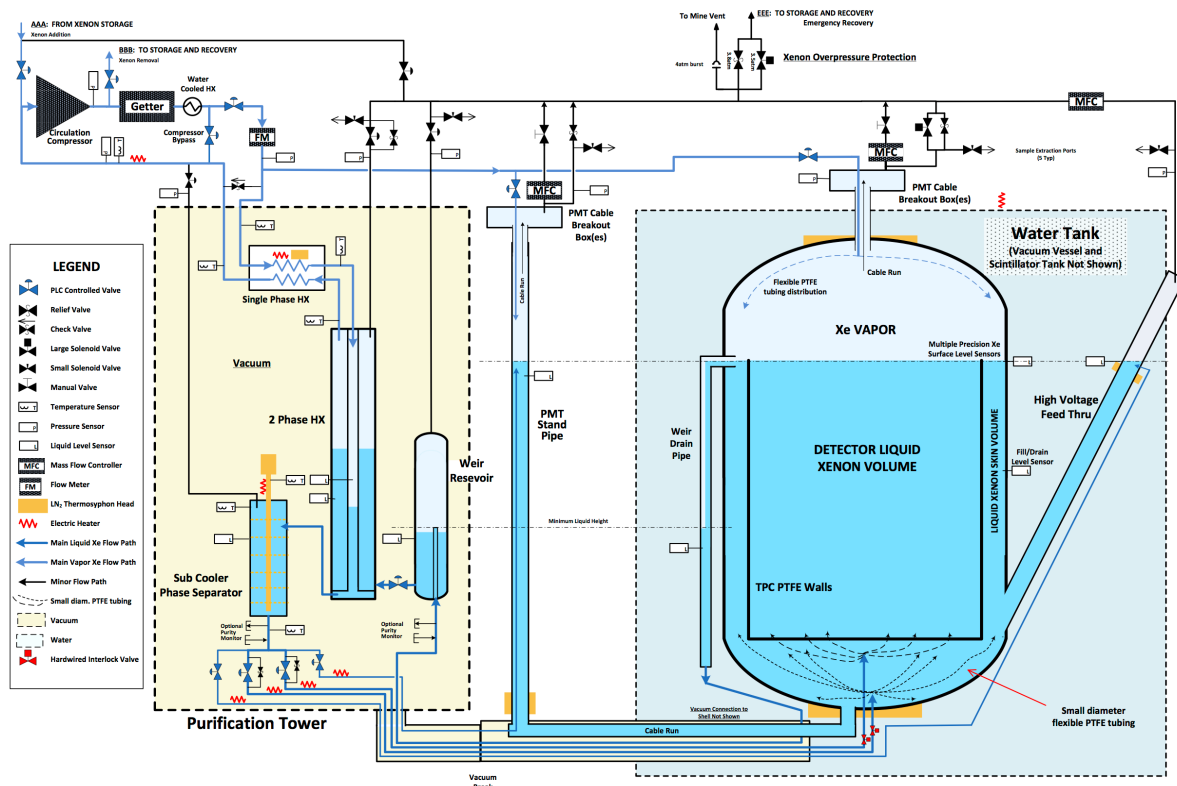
AAA: FROM XENON STORAGE
Xenon Addition

BBB: TO STORAGE AND RECOVERY
Xenon Removal

To Mine Vent

EEE: TO STORAGE AND RECOVERY
Emergency Recovery

4atm burst

5.5atm

5.5atm

Xenon Overpressure Protection

Getter

Water Cooled HX

Circulation Compressor

Compressor Bypass

FM

MFC

MFC

MFC

Sample Extraction Ports (5 Typ)

P

P

P

P

P

P

T

T

T

T

T

L

L

L

L

L

L

L

PMT Cable Breakout Box(es)

PMT Cable Breakout Box(es)

Water Tank

(Vacuum Vessel and Scintillator Tank Not Shown)

LEGEND

PLC Controlled Valve

Relief Valve

Check Valve

Large Solenoid Valve

Small Solenoid Valve

Manual Valve

Temperature Sensor

Pressure Sensor

Liquid Level Sensor

Mass Flow Controller

Flow Meter

$LN_2$ Thermosyphon Head

Electric Heater

Main Liquid Xe Flow Path

Main Vapor Xe Flow Path

Minor Flow Path

Small diam. PTFE tubing

Vacuum

Water

Hardwired Interlock Valve

Single Phase HX

Vacuum

2 Phase HX

Weir Resevoir

Cable Run

PMT Stand Pipe

Cable Run

Flexible PTFE tubing distribution

Xe VAPOR

Multiple Precision Xe Surface Level Sensors

High Voltage Feed Thru

Weir Drain Pipe

DETECTOR LIQUID XENON VOLUME

LIQUID XENON SKIN VOLUME

Fill/Drain Level Sensor

Minimum Liquid Height

Sub Cooler Phase Separator

TPC PTFE Walls

Optional Purity Monitor

Optional Purity Monitor

Purification Tower

Vacuum Connection to Shell Not Shown

Cable Run

Small diameter flexible PTFE tubing

Vacuum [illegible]